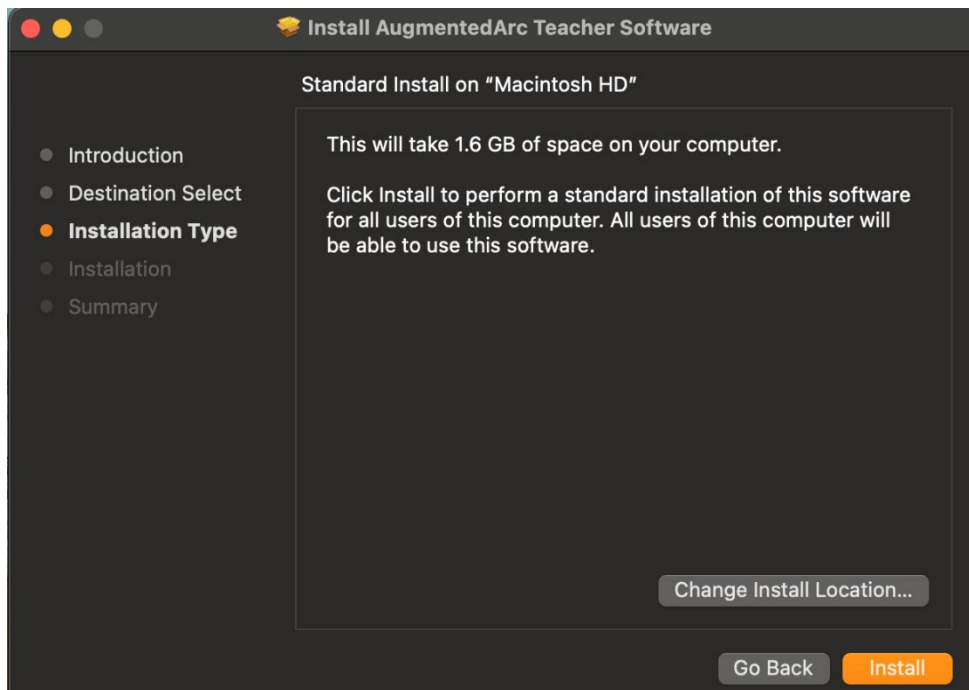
Install AugmentedArc Teacher Software

Standard Install on "Macintosh HD"

Introduction
Destination Select
Installation Type
Installation
Summary

This will take 1.6 GB of space on your computer.

Click Install to perform a standard installation of this software for all users of this computer. All users of this computer will be able to use this software.

Change Install Location...

Go Back
Install